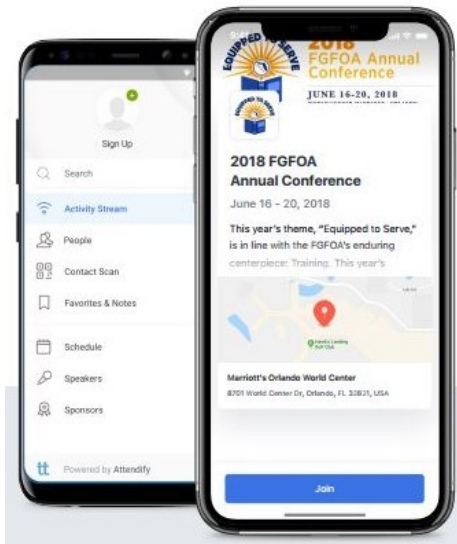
Sign Up

Search

Activity Stream

People

Contact Scan

Favorites & Notes

Schedule

Speakers

Sponsors

tt Powered by Attendify

EQUIPPED TO SERVE

2018 FGFOA Annual Conference

JUNE 16-20, 2018

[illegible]

2018 FGFOA Annual Conference

June 16 - 20, 2018

This year's theme, "Equipped to Serve," is in line with the FGFOA's enduring centerpiece: Training. This year's

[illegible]

Marriott's Orlando World Center

8701 World Center Dr, Orlando, FL 32821, USA

Join